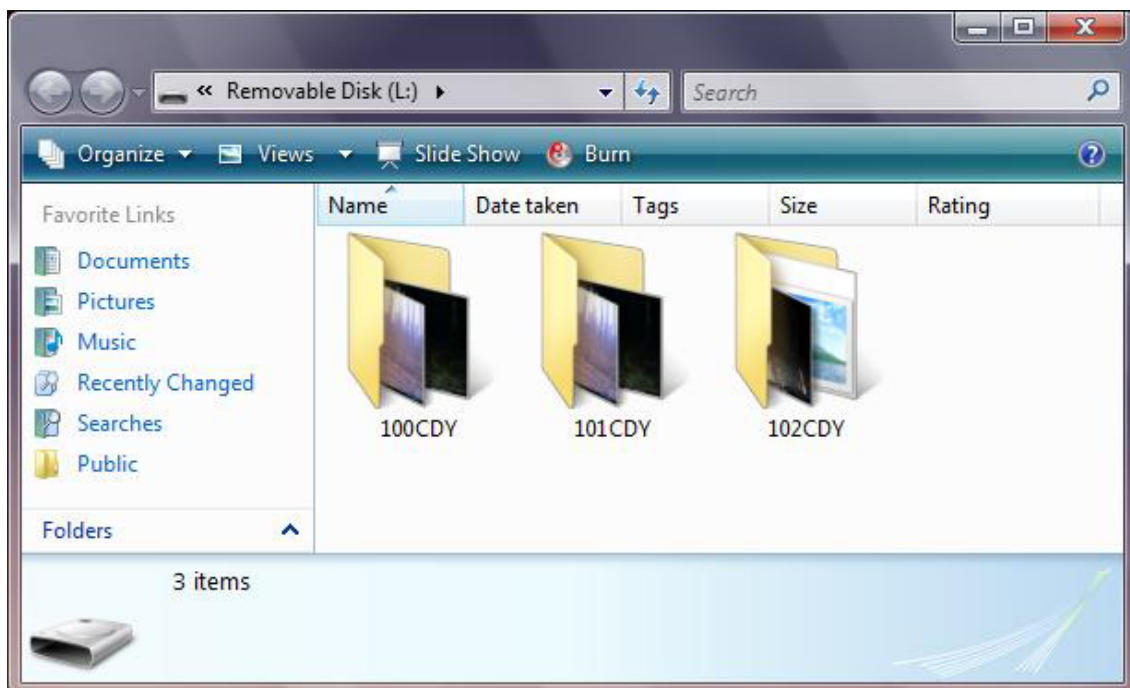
« Removable Disk (L:) ▸

Search

Organize ▾ Views ▾ Slide Show Burn

Favorite Links

Documents

Pictures

Music

Recently Changed

Searches

Public

Folders

| Name | Date taken | Tags | Size | Rating |
|---|---|---|---|---|

100CDY

101CDY

102CDY

3 items